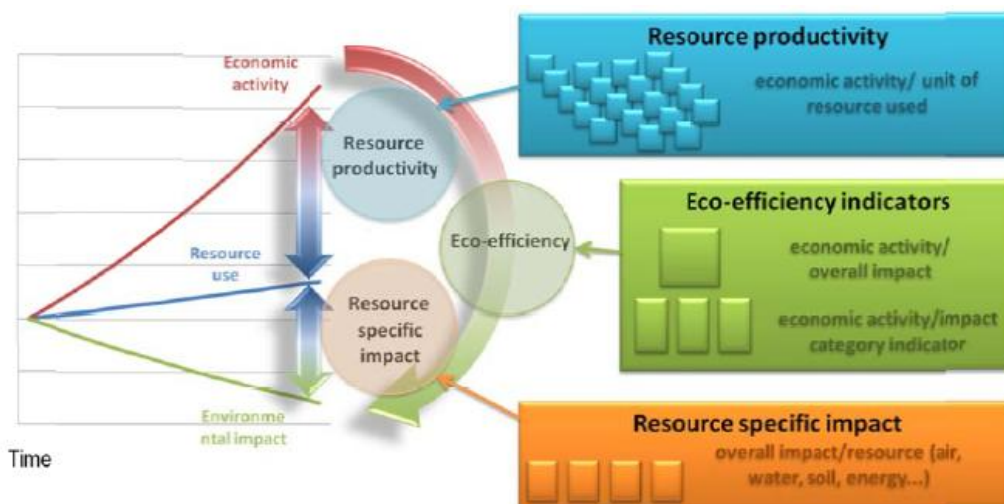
Economic activity

Resource use

Environme ntal impact

Time

Resource productivity

Resource specific impact

Eco-efficiency

Resource productivity

economic activity/ unit of resource used

Eco-efficiency indicators

economic activity/ overall impact

economic activity/impact category indicator

Resource specific impact

overall impact/resource (air, water, soil, energy...)